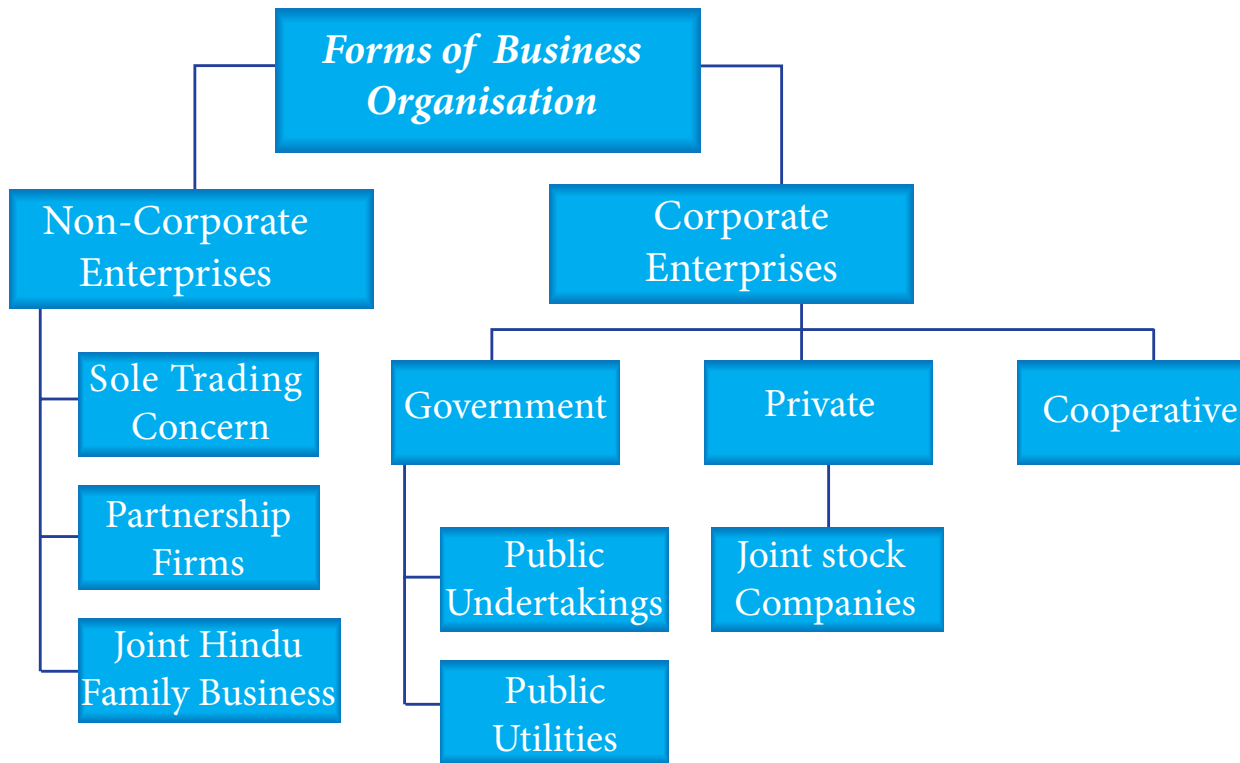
Forms of Business Organisation

Non-Corporate Enterprises

Sole Trading Concern

Partnership Firms

Joint Hindu Family Business

Corporate Enterprises

Government

Public Undertakings

Public Utilities

Private

Joint stock Companies

Cooperative